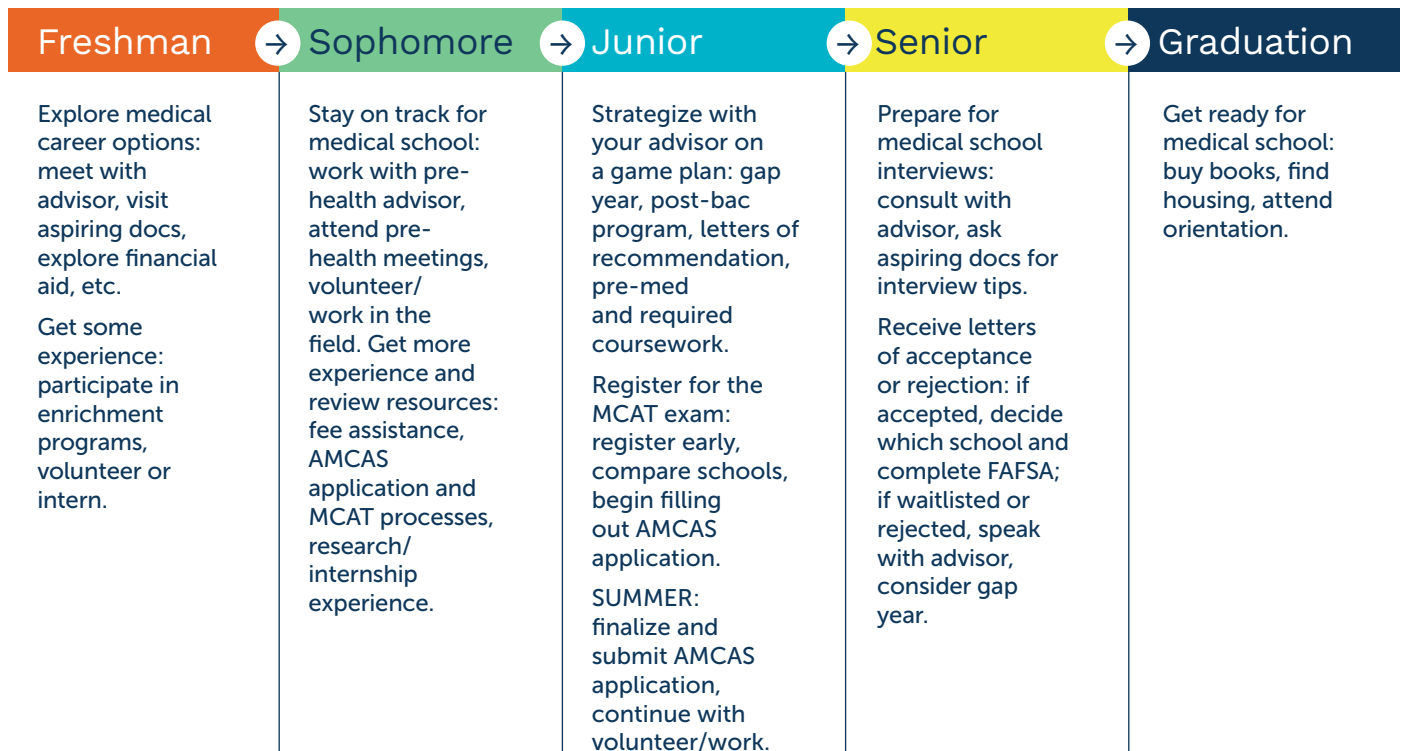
Freshman → Sophomore → Junior → Senior → Graduation

Explore medical career options: meet with advisor, visit aspiring docs, explore financial aid, etc.

Get some experience: participate in enrichment programs, volunteer or intern.

Stay on track for medical school: work with pre-health advisor, attend pre-health meetings, volunteer/ work in the field. Get more experience and review resources: fee assistance, AMCAS application and MCAT processes, research/ internship experience.

Strategize with your advisor on a game plan: gap year, post-bac program, letters of recommendation, pre-med and required coursework.

Register for the MCAT exam: register early, compare schools, begin filling out AMCAS application.

SUMMER: finalize and submit AMCAS application, continue with volunteer/work.

Prepare for medical school interviews: consult with advisor, ask aspiring docs for interview tips.

Receive letters of acceptance or rejection: if accepted, decide which school and complete FAFSA; if waitlisted or rejected, speak with advisor, consider gap year.

Get ready for medical school: buy books, find housing, attend orientation.